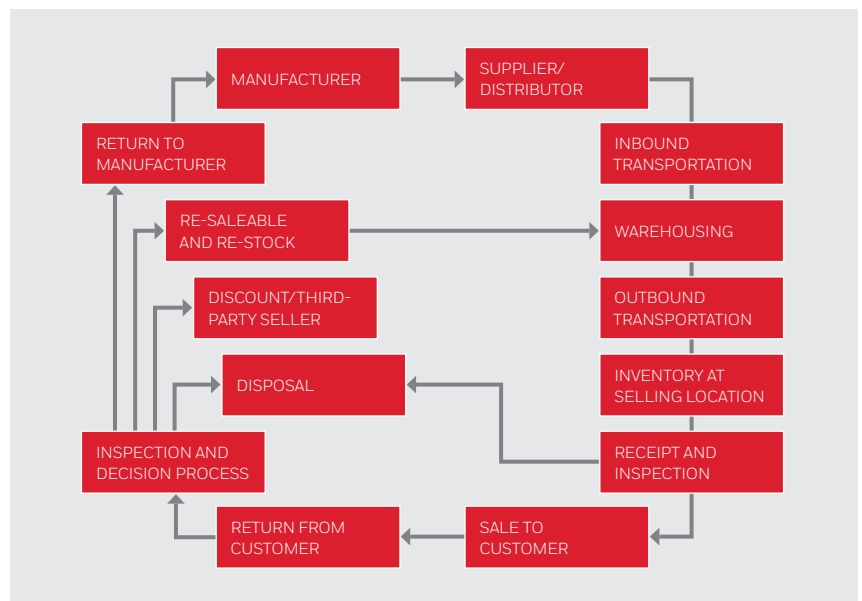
MANUFACTURER

SUPPLIER/ DISTRIBUTOR

RETURN TO MANUFACTURER

INBOUND TRANSPORTATION

RE-SALEABLE AND RE-STOCK

WAREHOUSING

DISCOUNT/THIRD-PARTY SELLER

OUTBOUND TRANSPORTATION

DISPOSAL

INVENTORY AT SELLING LOCATION

INSPECTION AND DECISION PROCESS

RECEIPT AND INSPECTION

RETURN FROM CUSTOMER

SALE TO CUSTOMER